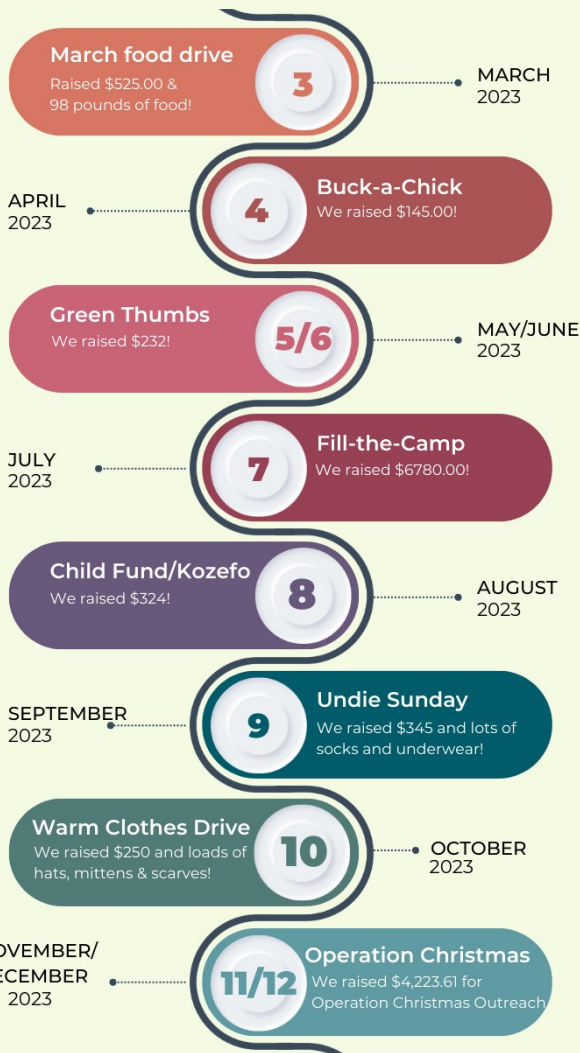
March food drive
Raised $525.00 & 98 pounds of food!
3
MARCH
2023

APRIL
2023
4
Buck-a-Chick
We raised $145.00!

Green Thumbs
We raised $232!
5/6
MAY/JUNE
2023

JULY
2023
7
Fill-the-Camp
We raised $6780.00!

Child Fund/Kozefo
We raised $324!
8
AUGUST
2023

SEPTEMBER
2023
9
Undie Sunday
We raised $345 and lots of socks and underwear!

Warm Clothes Drive
We raised $250 and loads of hats, mittens & scarves!
10
OCTOBER
2023

OVEMBER/
ECEMBER
2023
11/12
Operation Christmas
We raised $4,223.61 for Operation Christmas Outreach